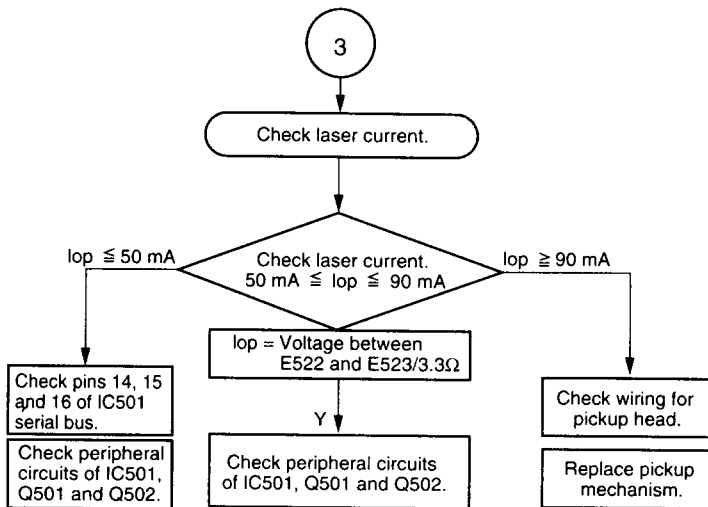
3

Check laser current.

Iop $\leqq$ 50 mA

Check laser current.
50 mA $\leqq$ Iop $\leqq$ 90 mA

Iop $\geqq$ 90 mA

Iop = Voltage between E522 and E523/3.3Ω

Y

Check pins 14, 15 and 16 of IC501 serial bus.

Check peripheral circuits of IC501, Q501 and Q502.

Check peripheral circuits of IC501, Q501 and Q502.

Check wiring for pickup head.

Replace pickup mechanism.